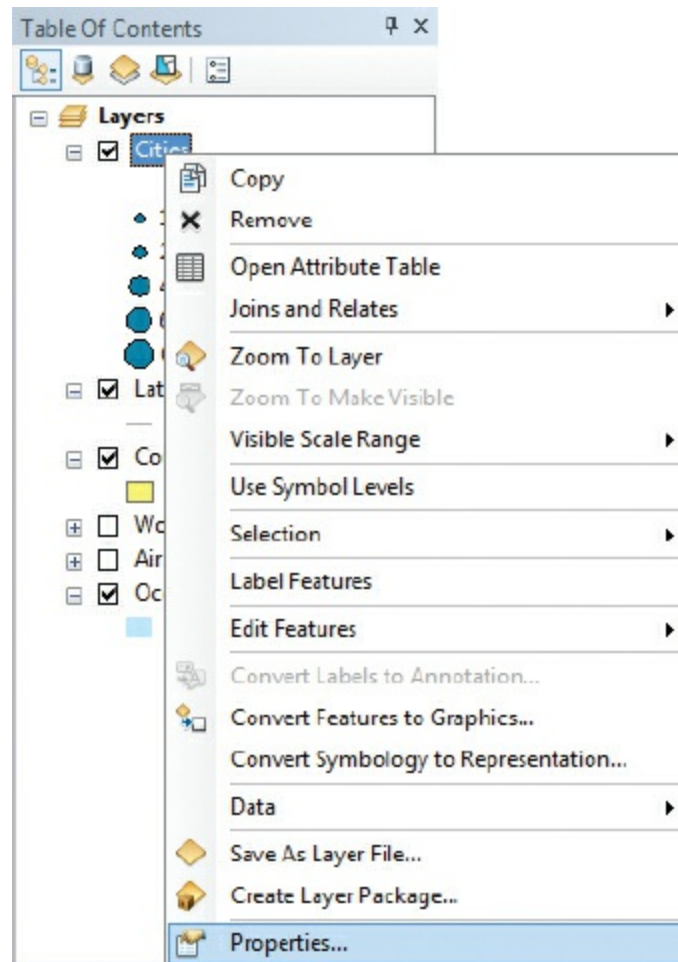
Table Of Contents

Layers
Cities
Lat
Co
Wo
Air
Oc

Copy
Remove
Open Attribute Table
Joins and Relates
Zoom To Layer
Zoom To Make Visible
Visible Scale Range
Use Symbol Levels
Selection
Label Features
Edit Features
Convert Labels to Annotation...
Convert Features to Graphics...
Convert Symbology to Representation...
Data
Save As Layer File...
Create Layer Package...
Properties...